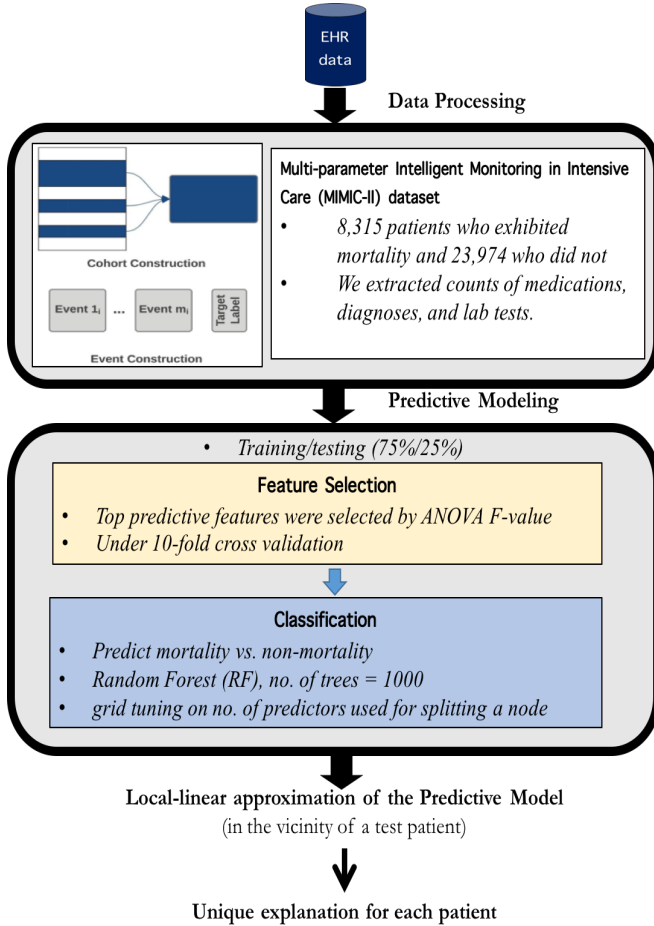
EHR data

Data Processing

Cohort Construction

Event $1_i$ ... Event $m_i$ Target Label

Event Construction

Multi-parameter Intelligent Monitoring in Intensive Care (MIMIC-II) dataset

• 8,315 patients who exhibited mortality and 23,974 who did not
• We extracted counts of medications, diagnoses, and lab tests.

Predictive Modeling

• Training/testing (75%/25%)

Feature Selection

• Top predictive features were selected by ANOVA F-value
• Under 10-fold cross validation

Classification

• Predict mortality vs. non-mortality
• Random Forest (RF), no. of trees = 1000
• grid tuning on no. of predictors used for splitting a node

Local-linear approximation of the Predictive Model
(in the vicinity of a test patient)

Unique explanation for each patient